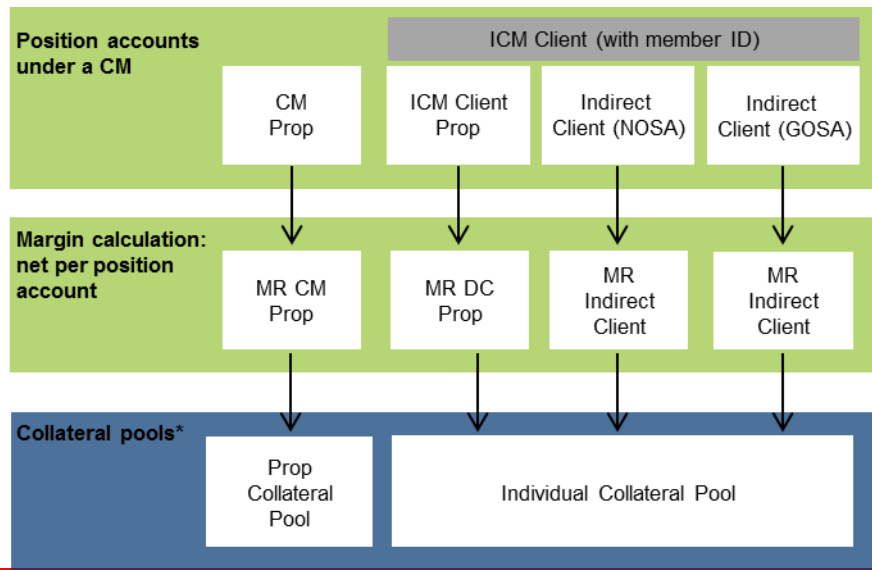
Position accounts under a CM

ICM Client (with member ID)

CM Prop

ICM Client Prop

Indirect Client (NOSA)

Indirect Client (GOSA)

Margin calculation: net per position account

MR CM Prop

MR DC Prop

MR Indirect Client

MR Indirect Client

Collateral pools*

Prop Collateral Pool

Individual Collateral Pool